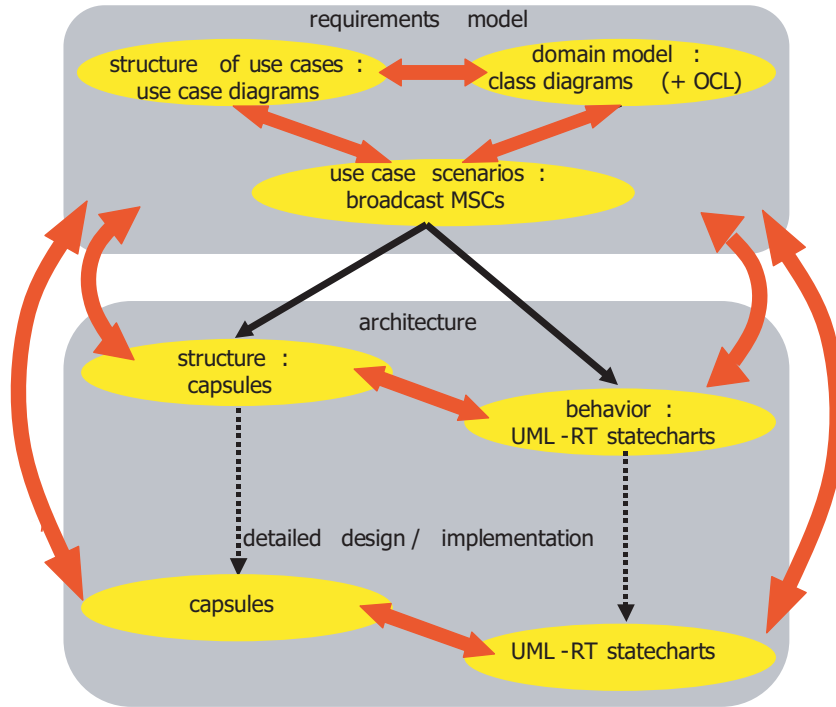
requirements model

structure of use cases : use case diagrams

domain model : class diagrams (+ OCL)

use case scenarios : broadcast MSCs

architecture

structure : capsules

behavior : UML -RT statecharts

detailed design / implementation

capsules

UML -RT statecharts